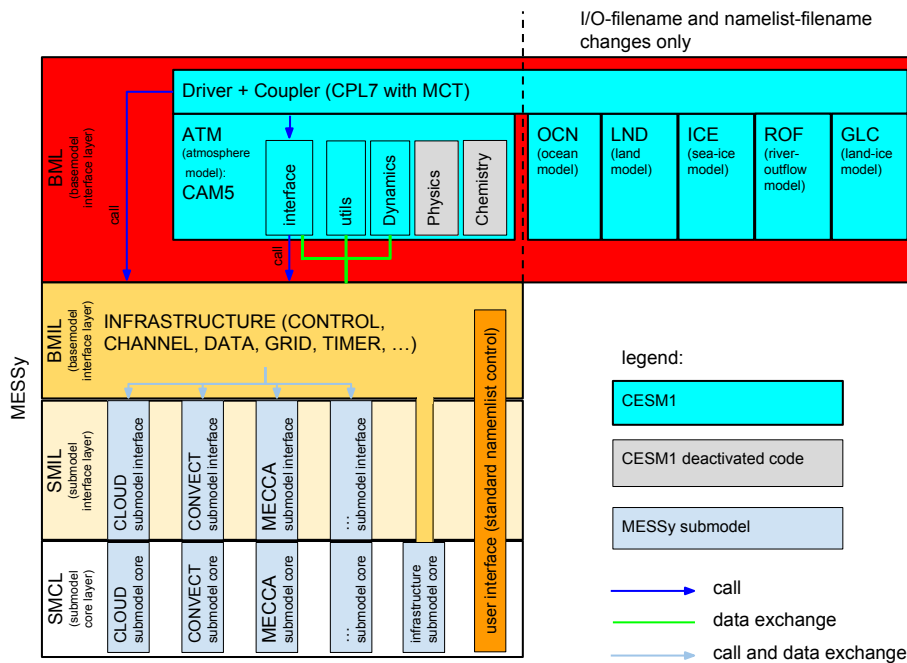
I/O-filename and namelist-filename changes only

BML (basemodel interface layer)

call

Driver + Coupler (CPL7 with MCT)

ATM (atmosphere model): CAM5

interface

utils

Dynamics

Physics

Chemistry

call

OCN (ocean model)

LND (land model)

ICE (sea-ice model)

ROF (river-outflow model)

GLC (land-ice model)

MESSy

BMIL (basemodel interface layer)

INFRASTRUCTURE (CONTROL, CHANNEL, DATA, GRID, TIMER, …)

user interface (standard namelist control)

SMIL (submodel interface layer)

CLOUD submodel interface

CONVECT submodel interface

MECCA submodel interface

… submodel interface

SMCL (submodel core layer)

CLOUD submodel core

CONVECT submodel core

MECCA submodel core

… submodel core

infrastructure submodel core

legend:

CESM1

CESM1 deactivated code

MESSy submodel

call

data exchange

call and data exchange